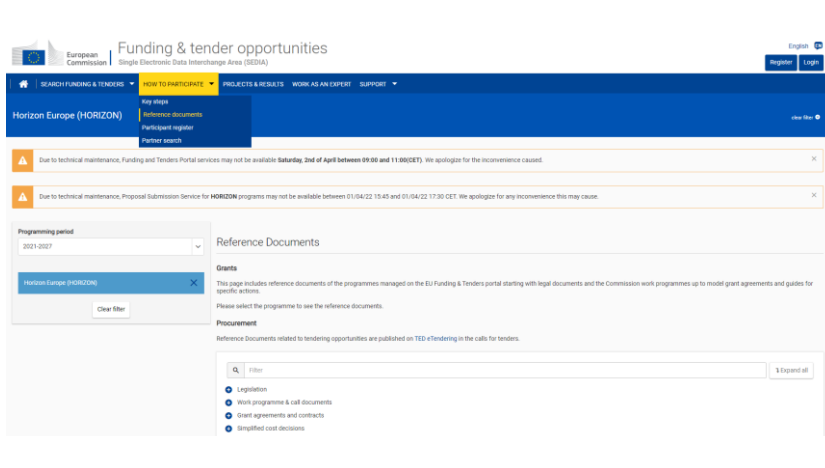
European Commission | Funding & tender opportunities
Single Electronic Data Interchange Area (SEDIA)

English EN
Register Login

SEARCH FUNDING & TENDERS ▾ HOW TO PARTICIPATE ▾ PROJECTS & RESULTS WORK AS AN EXPERT SUPPORT ▾

Key steps
Reference documents
Participant register
Partner search

Horizon Europe (HORIZON)

clear filter

Due to technical maintenance, Funding and Tenders Portal services may not be available **Saturday, 2nd of April between 09:00 and 11:00(CET)**. We apologize for the inconvenience caused.

Due to technical maintenance, Proposal Submission Service for **HORIZON** programs may not be available between 01/04/22 15:45 and 01/04/22 17:30 CET. We apologize for any inconvenience this may cause.

Programming period
2021-2027

Horizon Europe (HORIZON)

Clear filter

Reference Documents

Grants

This page includes reference documents of the programmes managed on the EU Funding & Tenders portal starting with legal documents and the Commission work programmes up to model grant agreements and guides for specific actions.

Please select the programme to see the reference documents.

Procurement

Reference Documents related to tendering opportunities are published on TED eTendering in the calls for tenders.

Filter

Expand all

Legislation
Work programme & call documents
Grant agreements and contracts
Simplified cost decisions